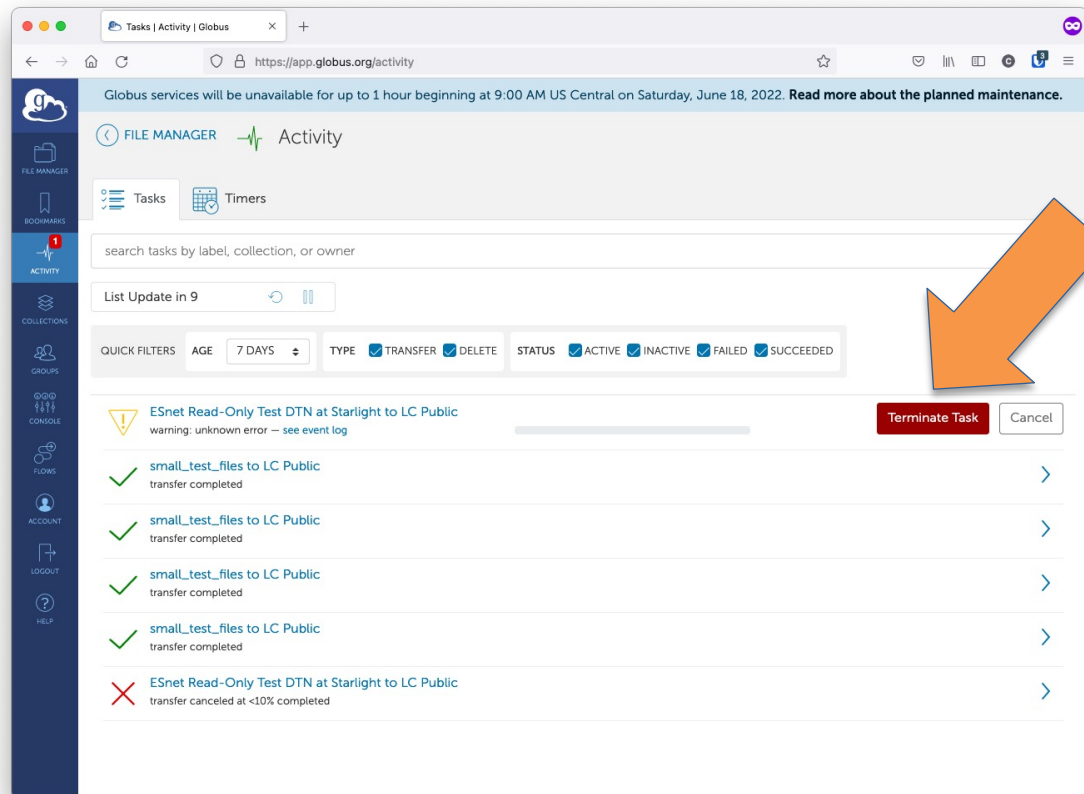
Tasks | Activity | Globus

https://app.globus.org/activity

Globus services will be unavailable for up to 1 hour beginning at 9:00 AM US Central on Saturday, June 18, 2022. **Read more about the planned maintenance.**

FILE MANAGER
BOOKMARKS
1
ACTIVITY
COLLECTIONS
GROUPS
CONSOLE
FLOWS
ACCOUNT
LOGOUT
HELP

FILE MANAGER Activity

Tasks Timers

search tasks by label, collection, or owner

List Update in 9

QUICK FILTERS AGE 7 DAYS TYPE TRANSFER DELETE STATUS ACTIVE INACTIVE FAILED SUCCEEDED

ESnet Read-Only Test DTN at Starlight to LC Public
warning: unknown error — see event log
Terminate Task Cancel

small_test_files to LC Public
transfer completed

small_test_files to LC Public
transfer completed

small_test_files to LC Public
transfer completed

small_test_files to LC Public
transfer completed

ESnet Read-Only Test DTN at Starlight to LC Public
transfer canceled at <10% completed